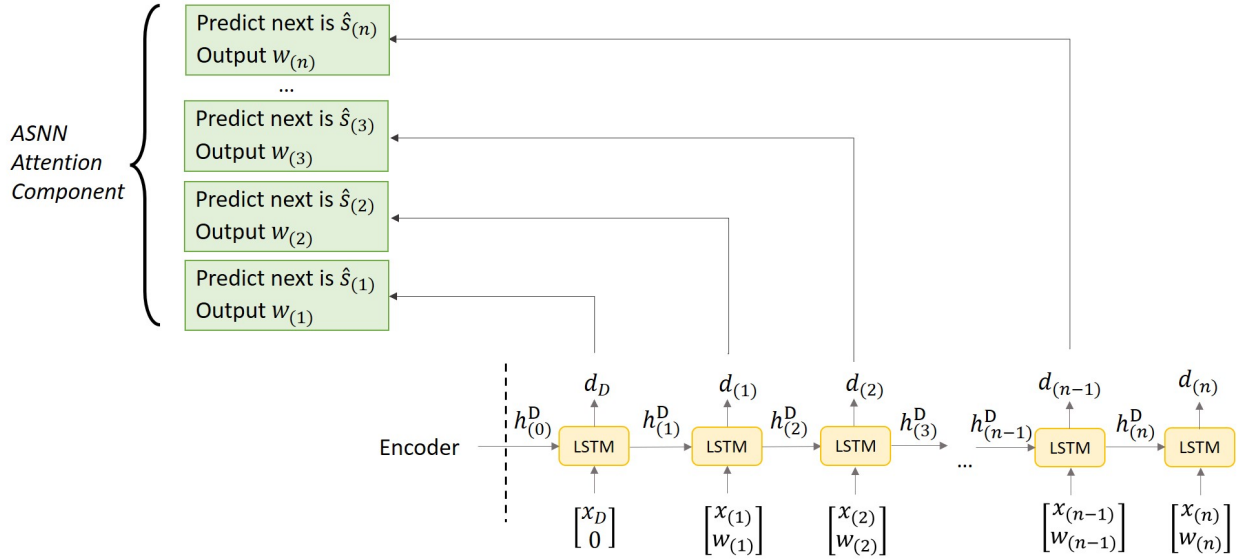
Predict next is $\hat{s}_{(n)}$
Output $w_{(n)}$

...

Predict next is $\hat{s}_{(3)}$
Output $w_{(3)}$

Predict next is $\hat{s}_{(2)}$
Output $w_{(2)}$

Predict next is $\hat{s}_{(1)}$
Output $w_{(1)}$

ASNN Attention Component

$d_D$ $d_{(1)}$ $d_{(2)}$ $d_{(n-1)}$ $d_{(n)}$

Encoder $h_{(0)}^{\mathrm{D}}$ LSTM $h_{(1)}^{\mathrm{D}}$ LSTM $h_{(2)}^{\mathrm{D}}$ LSTM $h_{(3)}^{\mathrm{D}}$ ... $h_{(n-1)}^{\mathrm{D}}$ LSTM $h_{(n)}^{\mathrm{D}}$ LSTM

$\begin{bmatrix} x_D \\ 0 \end{bmatrix}$ $\begin{bmatrix} x_{(1)} \\ w_{(1)} \end{bmatrix}$ $\begin{bmatrix} x_{(2)} \\ w_{(2)} \end{bmatrix}$ $\begin{bmatrix} x_{(n-1)} \\ w_{(n-1)} \end{bmatrix}$ $\begin{bmatrix} x_{(n)} \\ w_{(n)} \end{bmatrix}$